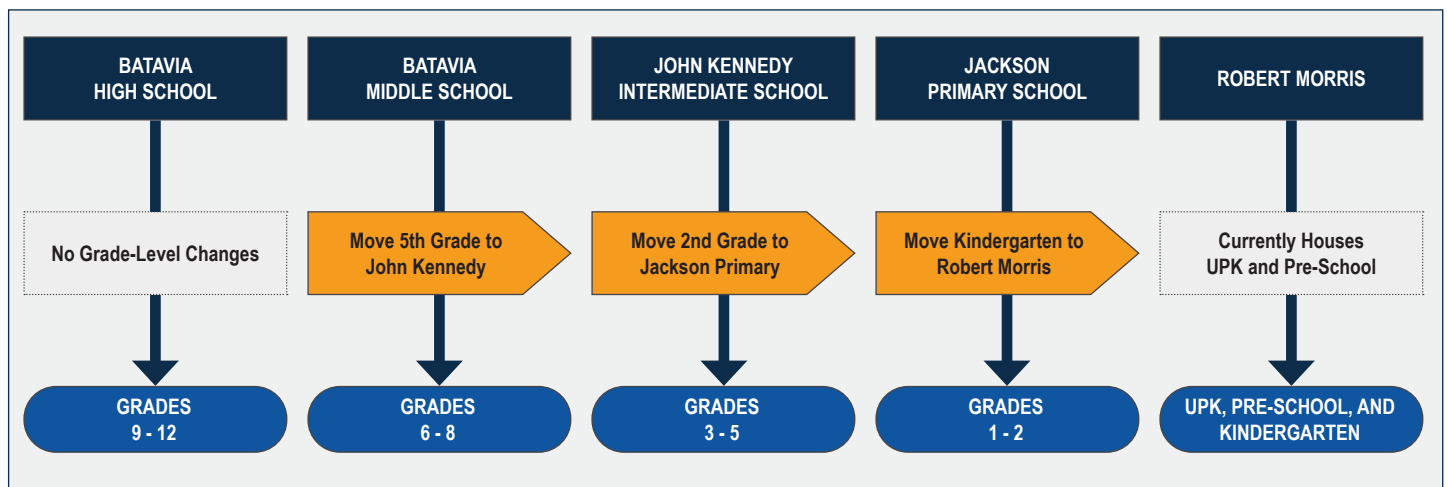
BATAVIA HIGH SCHOOL

No Grade-Level Changes

GRADES 9 - 12

BATAVIA MIDDLE SCHOOL

Move 5th Grade to John Kennedy

GRADES 6 - 8

JOHN KENNEDY INTERMEDIATE SCHOOL

Move 2nd Grade to Jackson Primary

GRADES 3 - 5

JACKSON PRIMARY SCHOOL

Move Kindergarten to Robert Morris

GRADES 1 - 2

ROBERT MORRIS

Currently Houses UPK and Pre-School

UPK, PRE-SCHOOL, AND KINDERGARTEN